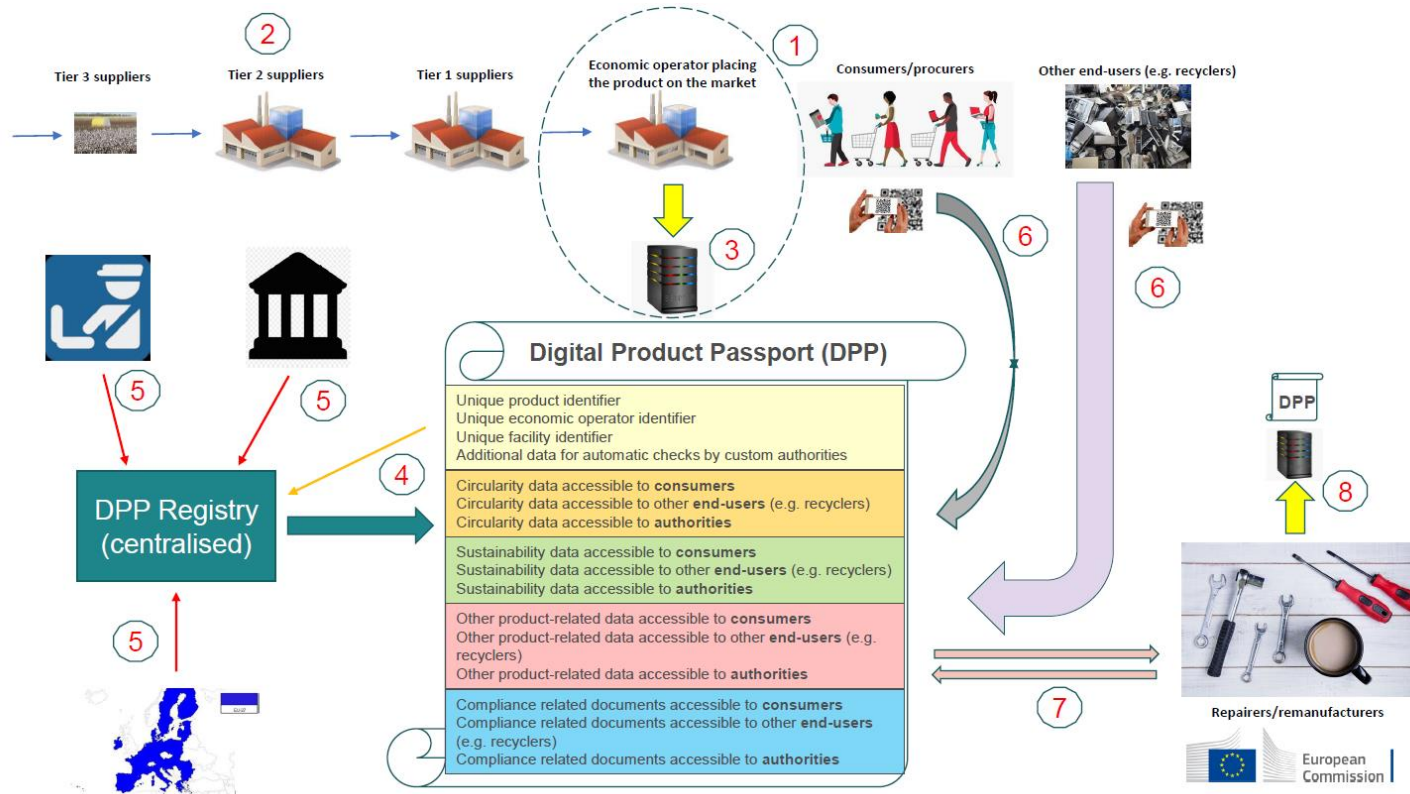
2

Tier 3 suppliers

Tier 2 suppliers

Tier 1 suppliers

1

Economic operator placing the product on the market

Consumers/procurers

Other end-users (e.g. recyclers)

3

6

6

5

5

Digital Product Passport (DPP)

Unique product identifier
Unique economic operator identifier
Unique facility identifier
Additional data for automatic checks by custom authorities

4

Circularity data accessible to **consumers**
Circularity data accessible to other **end-users** (e.g. recyclers)
Circularity data accessible to **authorities**

DPP Registry (centralised)

Sustainability data accessible to **consumers**
Sustainability data accessible to other **end-users** (e.g. recyclers)
Sustainability data accessible to **authorities**

DPP

8

5

Other product-related data accessible to **consumers**
Other product-related data accessible to other **end-users** (e.g. recyclers)
Other product-related data accessible to **authorities**

7

Compliance related documents accessible to **consumers**
Compliance related documents accessible to other **end-users** (e.g. recyclers)
Compliance related documents accessible to **authorities**

Repairers/remanufacturers

European Commission